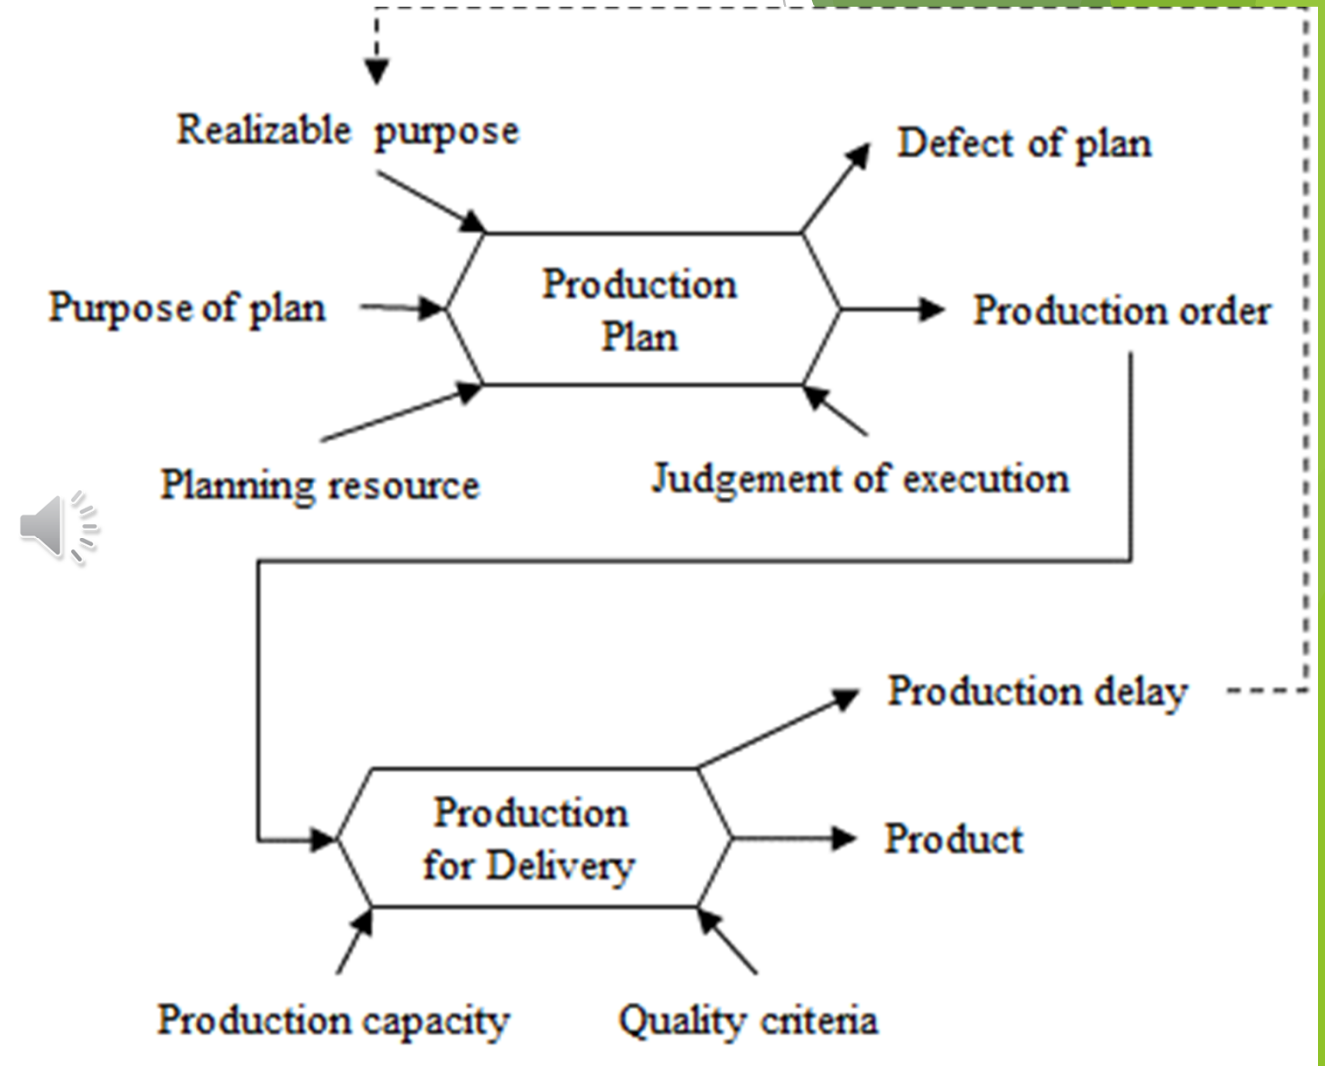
Realizable purpose

Defect of plan

Purpose of plan

Production Plan

Production order

Planning resource

Judgement of execution

Production delay

Production for Delivery

Product

Production capacity

Quality criteria